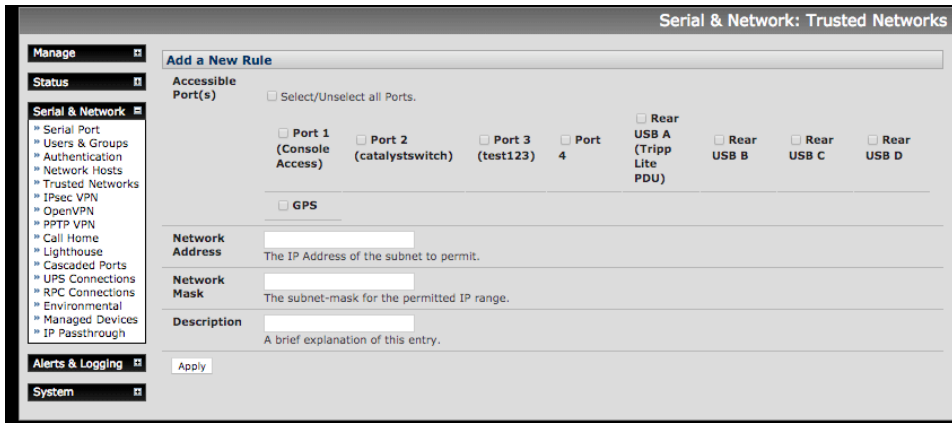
Serial & Network: Trusted Networks

Manage

Status

Serial & Network

» Serial Port
» Users & Groups
» Authentication
» Network Hosts
» Trusted Networks
» IPsec VPN
» OpenVPN
» PPTP VPN
» Call Home
» Lighthouse
» Cascaded Ports
» UPS Connections
» RPC Connections
» Environmental
» Managed Devices
» IP Passthrough

Alerts & Logging

System

Add a New Rule

Accessible Port(s)

Select/Unselect all Ports.

| Port 1 (Console Access) | Port 2 (catalystswitch) | Port 3 (test123) | Port 4 | Rear USB A (Tripp Lite PDU) | Rear USB B | Rear USB C | Rear USB D |
|---|---|---|---|---|---|---|---|
| GPS | | | | | | | |

Network Address

The IP Address of the subnet to permit.

Network Mask

The subnet-mask for the permitted IP range.

Description

A brief explanation of this entry.

Apply